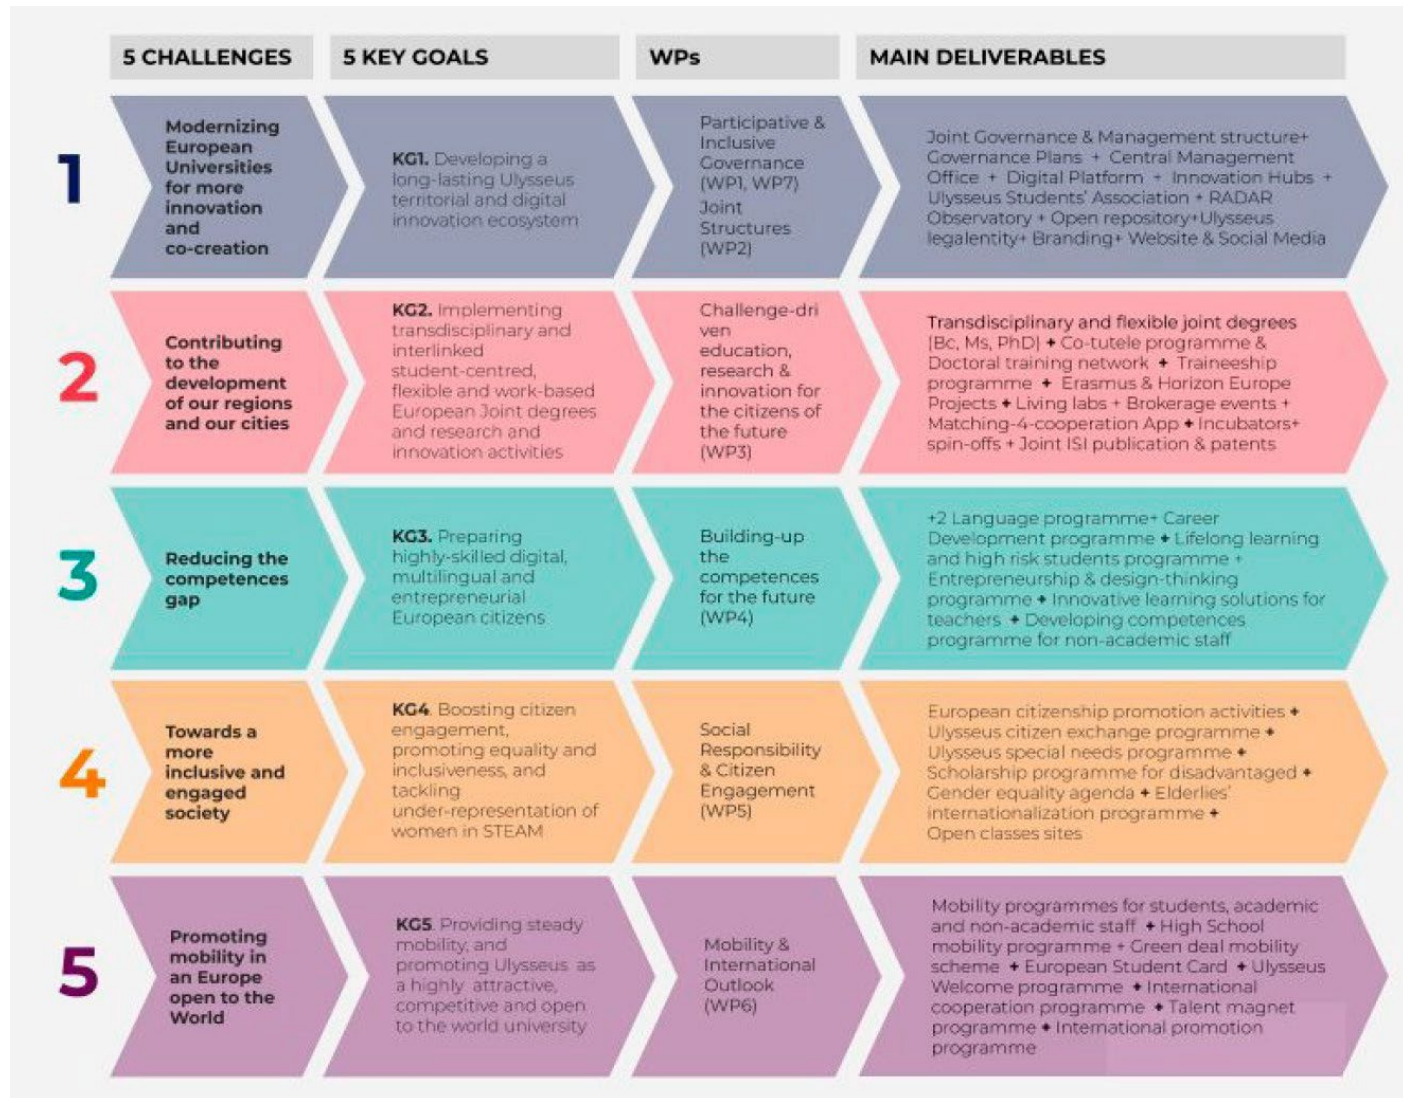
| | 5 CHALLENGES | 5 KEY GOALS | WPs | MAIN DELIVERABLES |
|---|---|---|---|---|
| 1 | Modernizing European Universities for more innovation and co-creation | KG1. Developing a long-lasting Ulysseus territorial and digital innovation ecosystem | Participative & Inclusive Governance (WP1, WP7) Joint Structures (WP2) | Joint Governance & Management structure+ Governance Plans + Central Management Office + Digital Platform + Innovation Hubs + Ulysseus Students' Association + RADAR Observatory + Open repository+Ulysseus legalentity+ Branding+ Website & Social Media |
| 2 | Contributing to the development of our regions and our cities | KG2. Implementing transdisciplinary and interlinked student-centred, flexible and work-based European Joint degrees and research and innovation activities | Challenge-driven education, research & innovation for the citizens of the future (WP3) | Transdisciplinary and flexible joint degrees [Bc, Ms, PhD] + Co-tutele programme & Doctoral training network + Traineeship programme + Erasmus & Horizon Europe Projects + Living labs + Brokerage events + Matching-4-cooperation App + Incubators+ spin-offs + Joint ISI publication & patents |
| 3 | Reducing the competences gap | KG3. Preparing highly-skilled digital, multilingual and entrepreneurial European citizens | Building-up the competences for the future (WP4) | +2 Language programme+ Career Development programme + Lifelong learning and high risk students programme + Entrepreneurship & design-thinking programme + Innovative learning solutions for teachers + Developing competences programme for non-academic staff |
| 4 | Towards a more inclusive and engaged society | KG4. Boosting citizen engagement, promoting equality and inclusiveness, and tackling under-representation of women in STEAM | Social Responsibility & Citizen Engagement (WP5) | European citizenship promotion activities + Ulysseus citizen exchange programme + Ulysseus special needs programme + Scholarship programme for disadvantaged + Gender equality agenda + Elderlies' internationalization programme + Open classes sites |
| 5 | Promoting mobility in an Europe open to the World | KG5. Providing steady mobility, and promoting Ulysseus as a highly attractive, competitive and open to the world university | Mobility & International Outlook (WP6) | Mobility programmes for students, academic and non-academic staff + High School mobility programme + Green deal mobility scheme + European Student Card + Ulysseus Welcome programme + International cooperation programme + Talent magnet programme + International promotion programme |